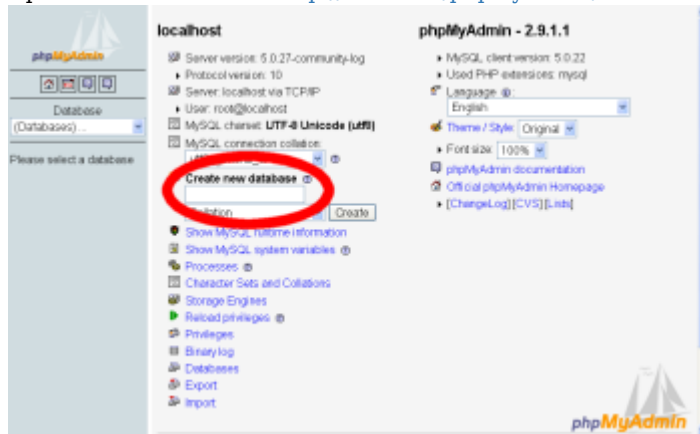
phpMyAdmin

Database
(Databases) ...

Please select a database

localhost

Server version: 5.0.27-community-log
Protocol version: 10
Server: localhost via TCP/IP
User: root@localhost
MySQL charset: UTF-8 Unicode (utf8)
MySQL connection collation:
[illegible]

Create new database
Collation
Create

Show MySQL runtime information
Show MySQL system variables
Processes
Character Sets and Collations
Storage Engines
Reload privileges
Privileges
Binary log
Databases
Export
Import

phpMyAdmin - 2.9.1.1

MySQL client version: 5.0.22
Used PHP extensions: mysql
Language:
English
Theme / Style: Original
Font size: 100%
phpMyAdmin documentation
Official phpMyAdmin Homepage
[ChangeLog] [CVS] [Lists]

phpMyAdmin